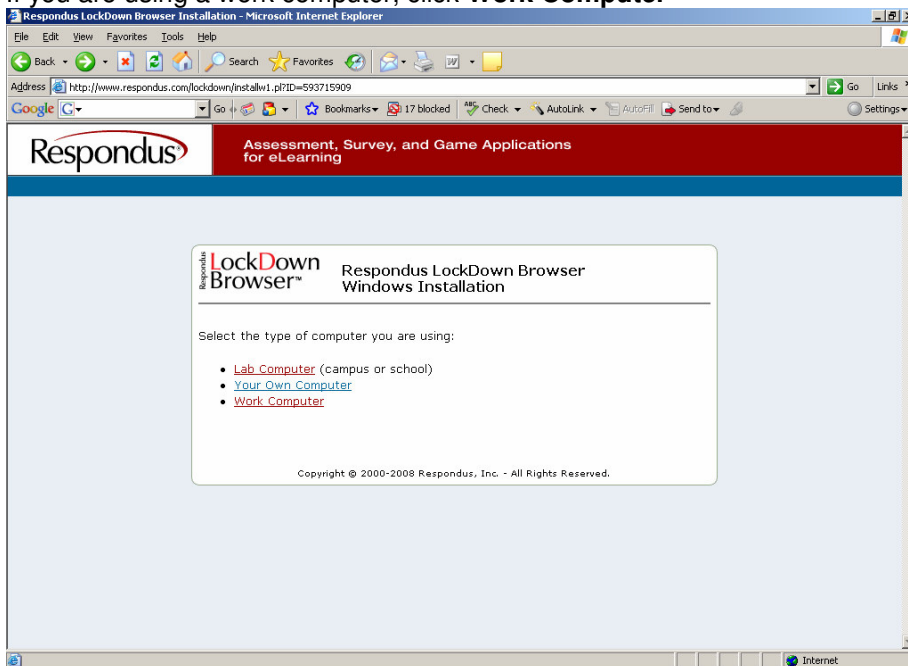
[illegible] Work Computer

Respondus LockDown Browser Installation - Microsoft Internet Explorer

File Edit View Favorites Tools Help

Back Search Favorites

Address http://www.respondus.com/lockdown/installw1.pl?ID=593715909 Go Links

Google Go Bookmarks 17 blocked Check AutoLink AutoFill Send to Settings

Respondus

Assessment, Survey, and Game Applications for eLearning

Respondus LockDown Browser™

Respondus LockDown Browser Windows Installation

Select the type of computer you are using:

- Lab Computer (campus or school)
- Your Own Computer
- Work Computer

Copyright © 2000-2008 Respondus, Inc. - All Rights Reserved.

Internet